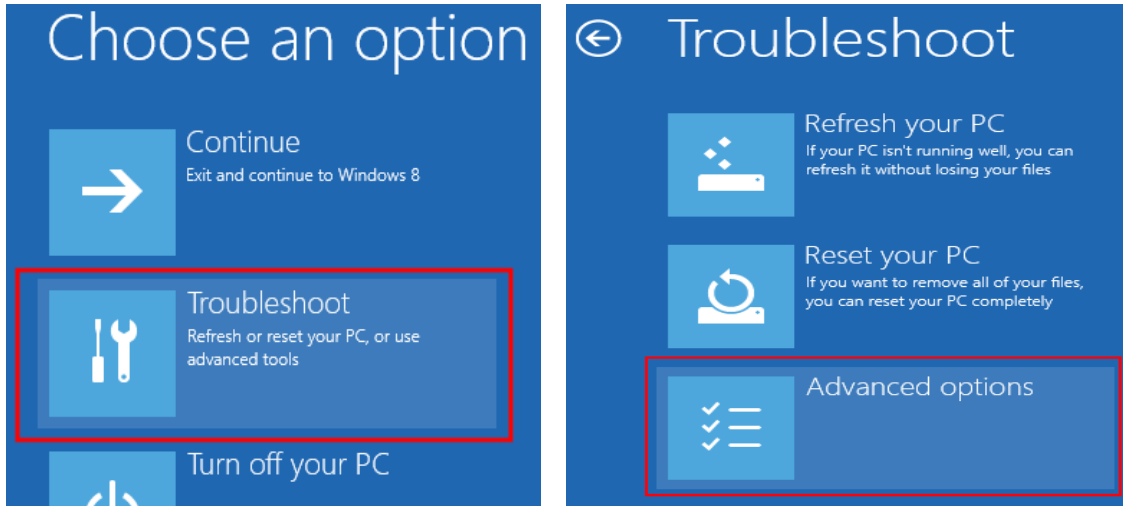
Choose an option

Continue
Exit and continue to Windows 8

Troubleshoot
Refresh or reset your PC, or use advanced tools

Turn off your PC

Troubleshoot

Refresh your PC
If your PC isn't running well, you can refresh it without losing your files

Reset your PC
If you want to remove all of your files, you can reset your PC completely

Advanced options